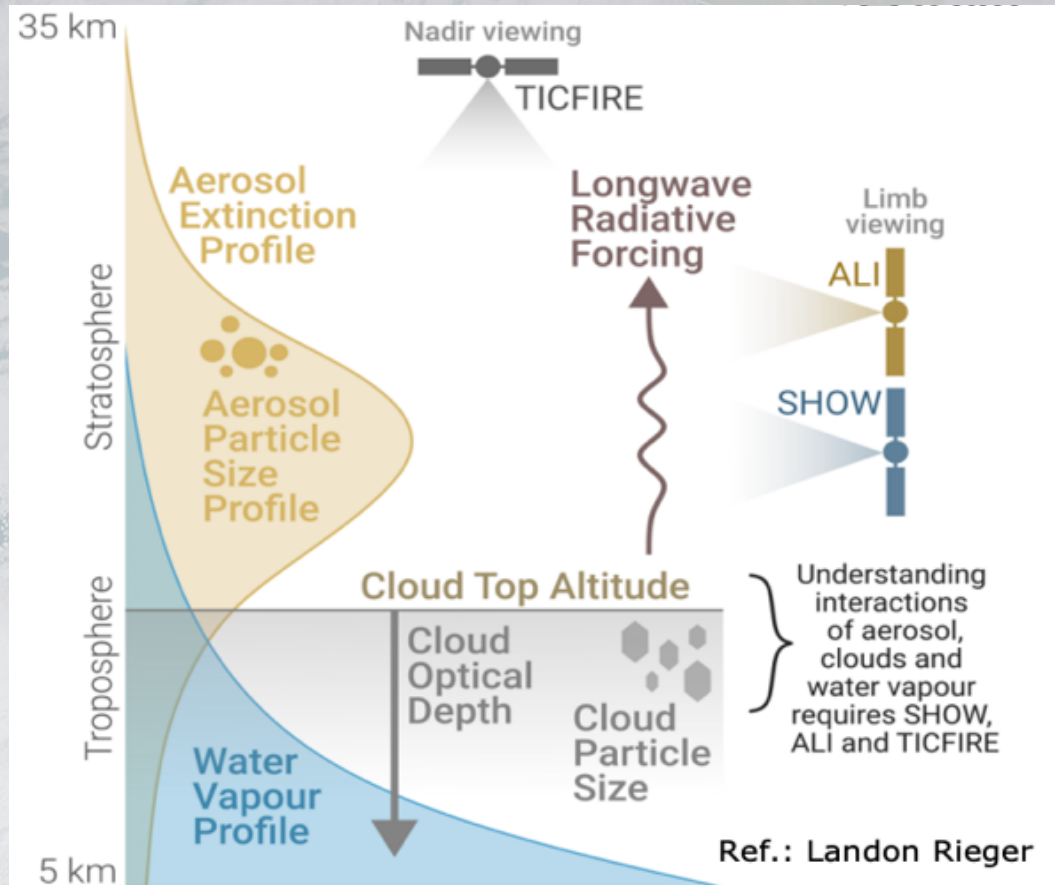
35 km

Nadir viewing

TICFIRE

Aerosol Extinction Profile

Longwave Radiative Forcing

Limb viewing

ALI

Stratosphere

Aerosol Particle Size Profile

SHOW

Cloud Top Altitude

Understanding interactions of aerosol, clouds and water vapour requires SHOW, ALI and TICFIRE

Troposphere

Cloud Optical Depth

Cloud Particle Size

Water Vapour Profile

Ref.: Landon Rieger

5 km